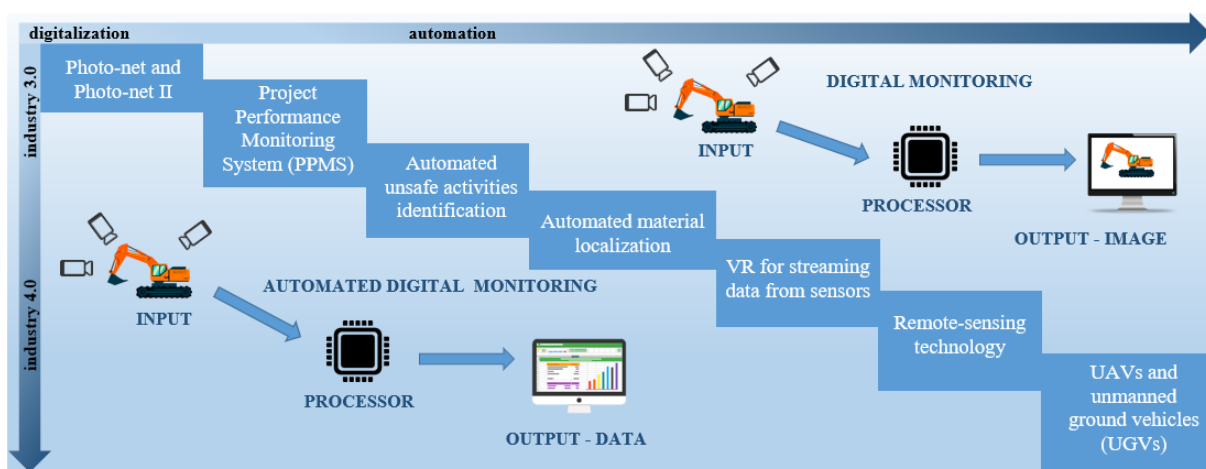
digitalization

automation

industry 3.0

industry 4.0

Photo-net and Photo-net II

Project Performance Monitoring System (PPMS)

Automated unsafe activities identification

Automated material localization

VR for streaming data from sensors

Remote-sensing technology

UAVs and unmanned ground vehicles (UGVs)

DIGITAL MONITORING

INPUT

PROCESSOR

OUTPUT - IMAGE

AUTOMATED DIGITAL MONITORING

INPUT

PROCESSOR

OUTPUT - DATA